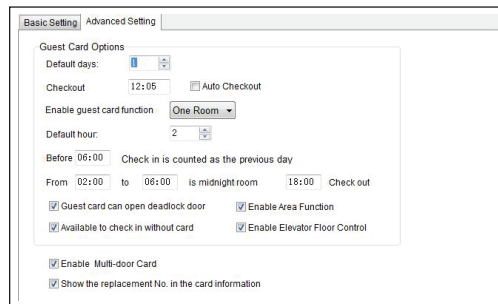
Basic Setting | Advanced Setting

Guest Card Options

Default days: 1

Checkout 12:05 Auto Checkout

Enable guest card function One Room

Default hour: 2

Before 06:00 Check in is counted as the previous day

From 02:00 to 06:00 is midnight room 18:00 Check out

Guest card can open deadlock door

Enable Area Function

Available to check in without card

Enable Elevator Floor Control

Enable Multi-door Card

Show the replacement No. in the card information